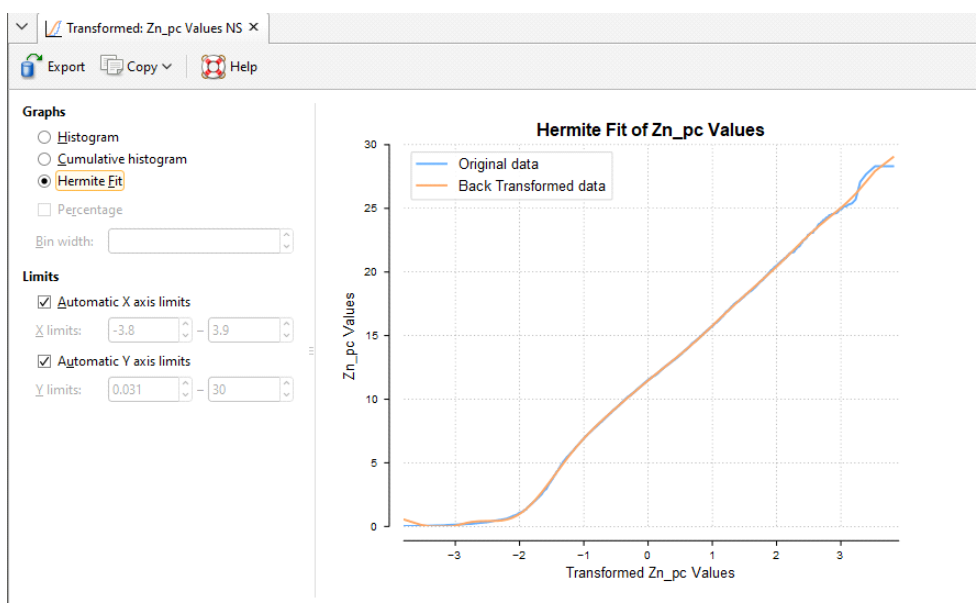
Transformed: Zn_pc Values NS ✕

Export Copy Help

Graphs
Histogram
Cumulative histogram
Hermite Fit
Percentage
Bin width:

Limits
Automatic X axis limits
X limits: -3.8 – 3.9
Automatic Y axis limits
Y limits: 0.031 – 30

Hermite Fit of Zn_pc Values

Original data
Back Transformed data

Zn_pc Values

30
25
20
15
10
5
0

−3 −2 −1 0 1 2 3

Transformed Zn_pc Values